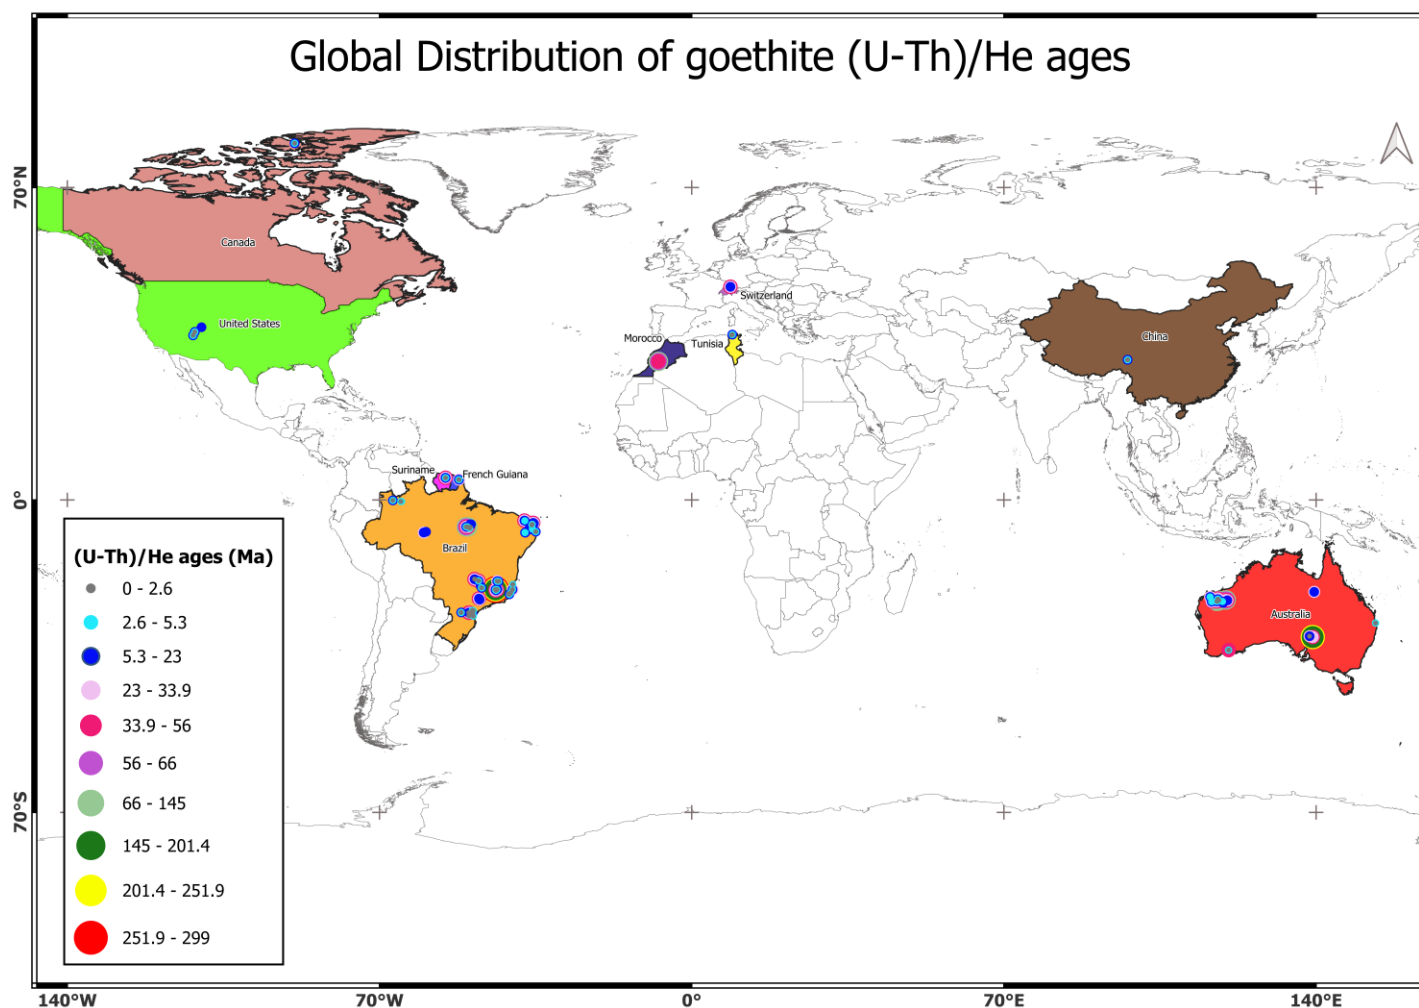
Global Distribution of goethite (U-Th)/He ages

70°N
0°
70°S

Canada
United States
Switzerland
Morocco
Tunisia
China
Suriname
French Guiana
Brazil
Australia

(U-Th)/He ages (Ma)
0 - 2.6
2.6 - 5.3
5.3 - 23
23 - 33.9
33.9 - 56
56 - 66
66 - 145
145 - 201.4
201.4 - 251.9
251.9 - 299

140°W
70°W
0°
70°E
140°E